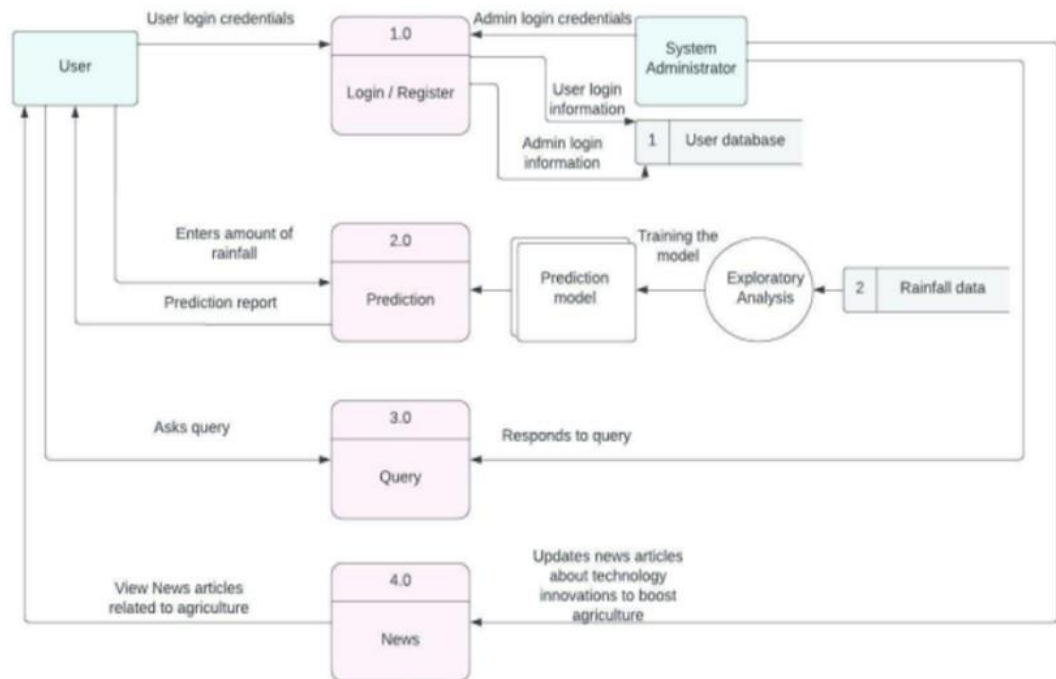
User login credentials

Admin login credentials

User

1.0

Login / Register

System Administrator

User login information

1 User database

Admin login information

Enters amount of rainfall

2.0

Prediction

Prediction report

Prediction model

Training the model

Exploratory Analysis

2 Rainfall data

Asks query

3.0

Query

Responds to query

View News articles related to agriculture

4.0

News

Updates news articles about technology innovations to boost agriculture